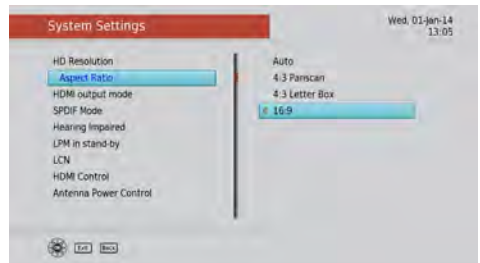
System Settings

Wed, 01-Jan-14
13:05

HD Resolution
Aspect Ratio
HDMI output mode
SPDIF Mode
Hearing Impaired
LPM in stand-by
LCN
HDMI Control
Antenna Power Control

Auto
4:3 Panscan
4:3 Letter Box
16:9

Exit Back